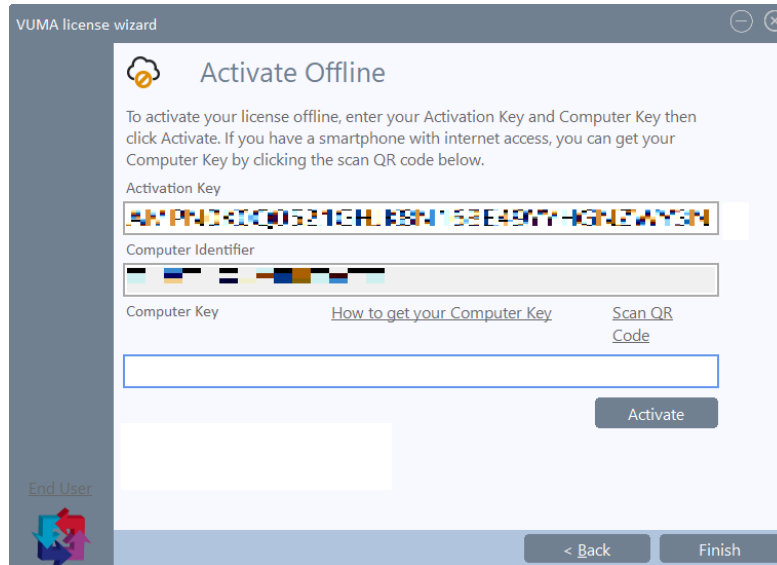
VUMA license wizard

Activate Offline

To activate your license offline, enter your Activation Key and Computer Key then click Activate. If you have a smartphone with internet access, you can get your Computer Key by clicking the scan QR code below.

Activation Key

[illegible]

Computer Identifier

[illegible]

Computer Key

How to get your Computer Key

Scan QR Code

Activate

End User

< Back

Finish